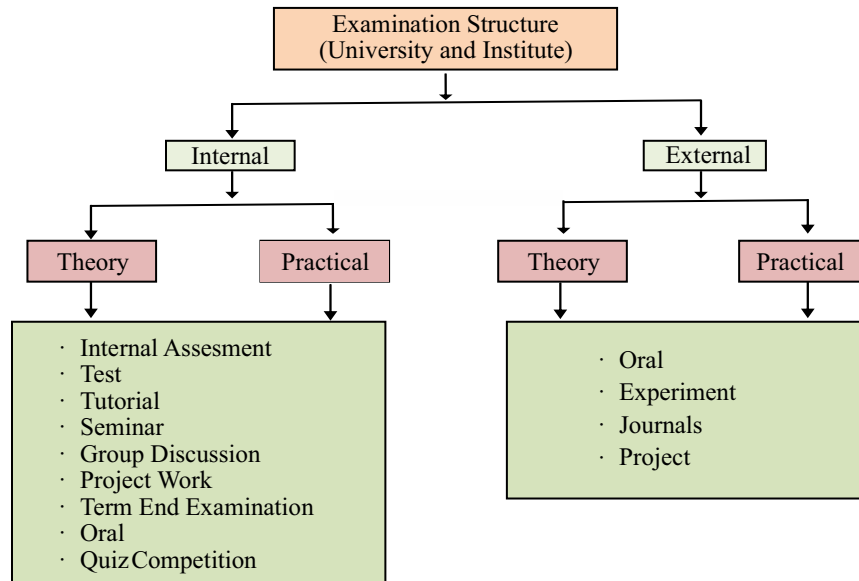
Examination Structure
(University and Institute)

Internal

External

Theory

Practical

Theory

Practical

· Internal Assesment
· Test
· Tutorial
· Seminar
· Group Discussion
· Project Work
· Term End Examination
· Oral
· QuizCompetition

· Oral
· Experiment
· Journals
· Project